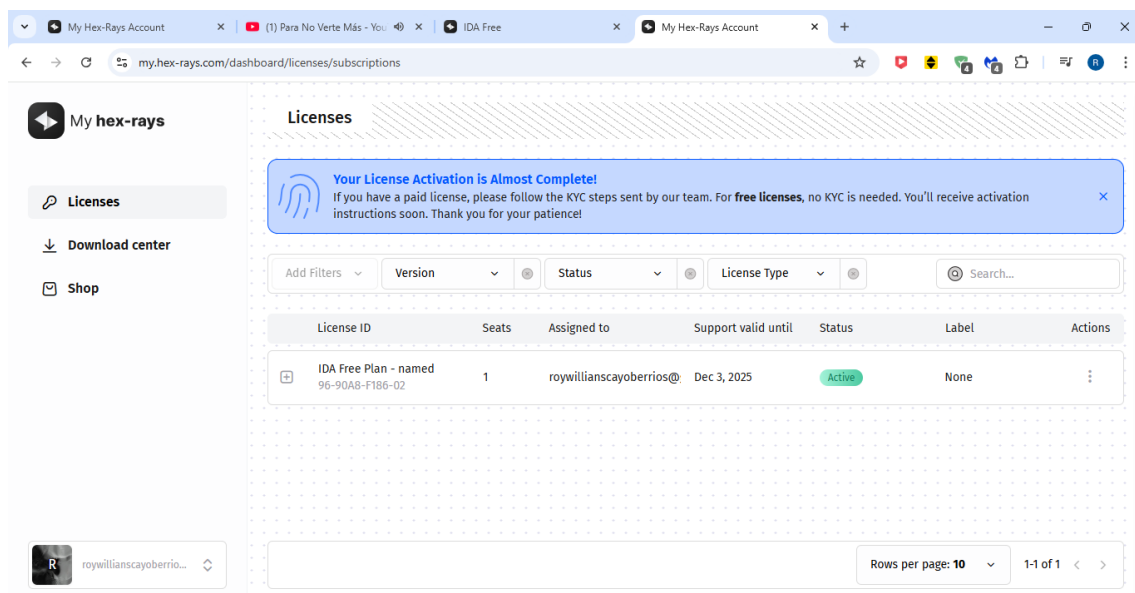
My Hex-Rays Account ×
(1) Para No Verte Más - You ×
IDA Free ×
My Hex-Rays Account ×
+

my.hex-rays.com/dashboard/licenses/subscriptions

R

My hex-rays

Licenses
Download center
Shop

Licenses

Your License Activation is Almost Complete!
If you have a paid license, please follow the KYC steps sent by our team. For **free licenses**, no KYC is needed. You'll receive activation instructions soon. Thank you for your patience!

Add Filters | Version | Status | License Type | Search...

| License ID | Seats | Assigned to | Support valid until | Status | Label | Actions |
|---|---|---|---|---|---|---|
| IDA Free Plan - named 96-90A8-F186-02 | 1 | roywillianscayoberrios@ | Dec 3, 2025 | Active | None | ⋮ |

R roywillianscayoberrio...

Rows per page: 10
1-1 of 1